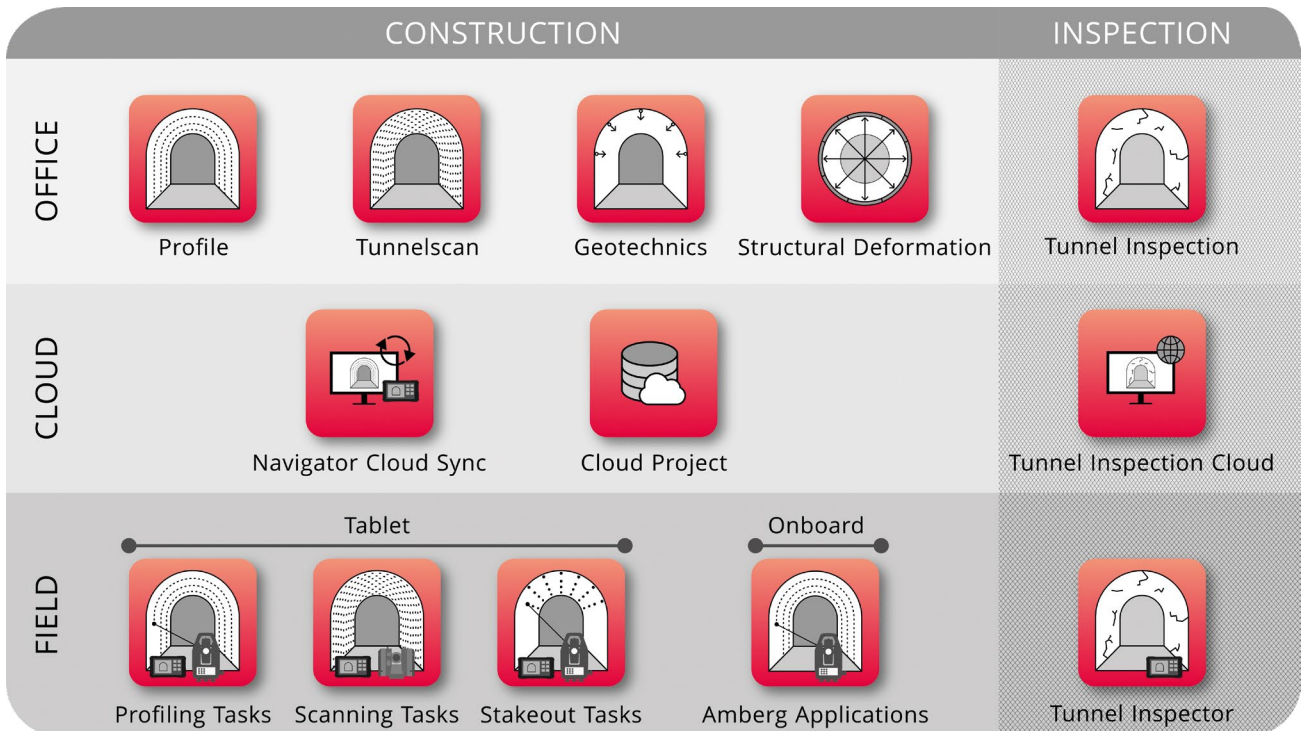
CONSTRUCTION

INSPECTION

OFFICE

Profile

Tunnelscan

Geotechnics

Structural Deformation

Tunnel Inspection

CLOUD

Navigator Cloud Sync

Cloud Project

Tunnel Inspection Cloud

FIELD

Tablet

Onboard

Profiling Tasks

Scanning Tasks

Stakeout Tasks

Amberg Applications

Tunnel Inspector